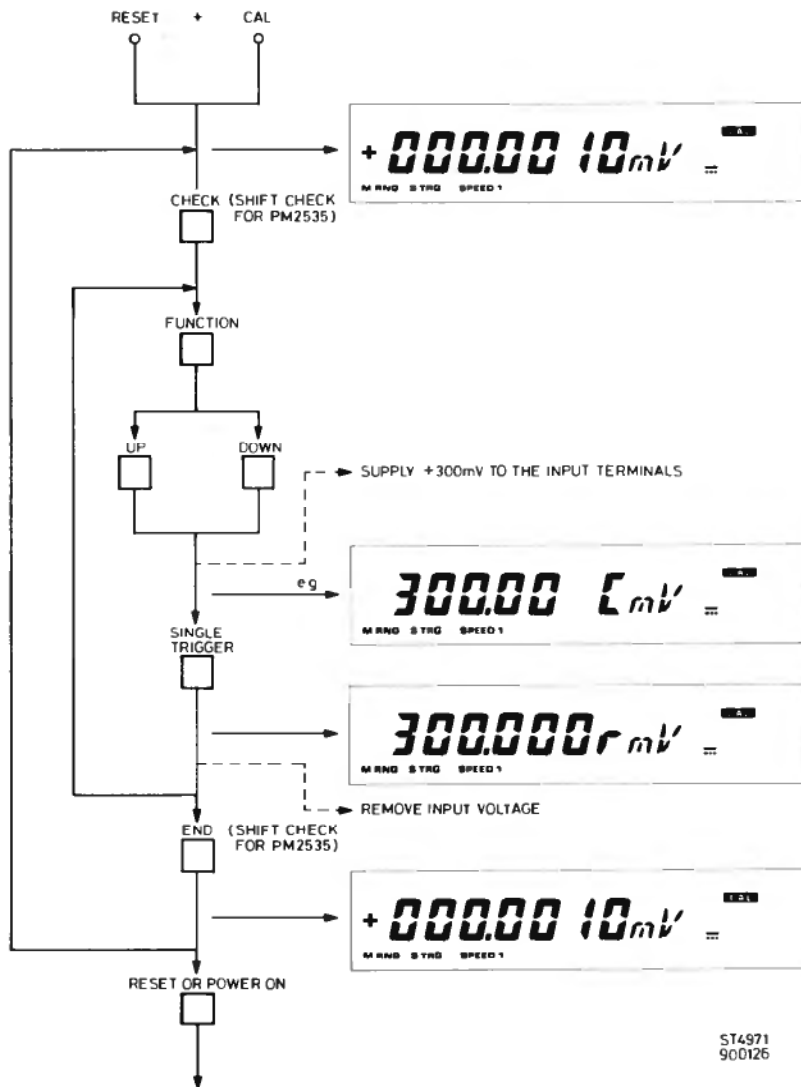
RESET + CAL

+000.00 10mV =

M RNG STRG SPEED 1

CHECK (SHIFT CHECK FOR PM2535)

FUNCTION

UP

DOWN

SUPPLY +300mV TO THE INPUT TERMINALS

eg

300.00 CmV =

M RNG STRG SPEED 1

SINGLE TRIGGER

300.000rmV =

M RNG STRG SPEED 1

REMOVE INPUT VOLTAGE

END (SHIFT CHECK FOR PM2535)

+000.00 10mV =

M RNG STRG SPEED 1

RESET OR POWER ON

ST4971
900126